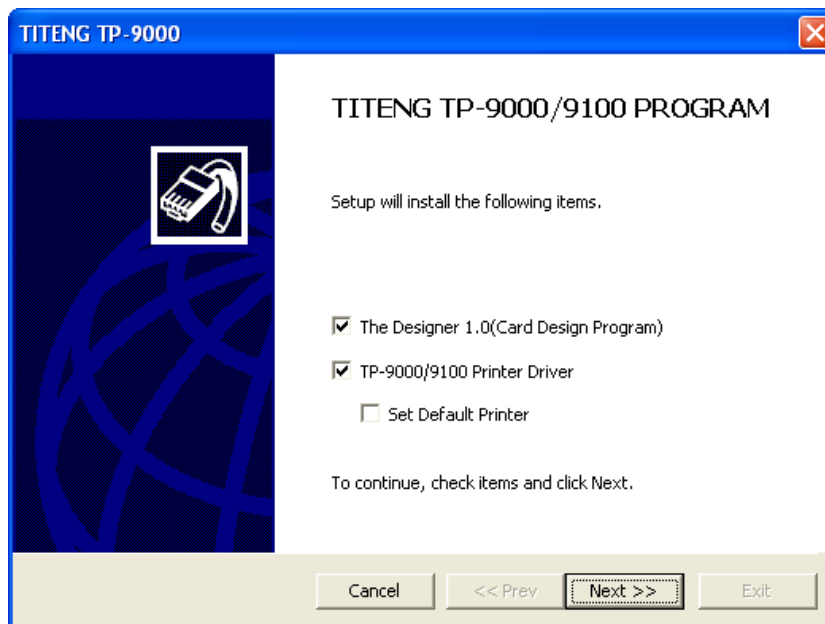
TITENG TP-9000

TITENG TP-9000/9100 PROGRAM

Setup will install the following items.

☑ The Designer 1.0(Card Design Program)

☑ TP-9000/9100 Printer Driver

☐ Set Default Printer

To continue, check items and click Next.

Cancel | << Prev | Next >> | Exit